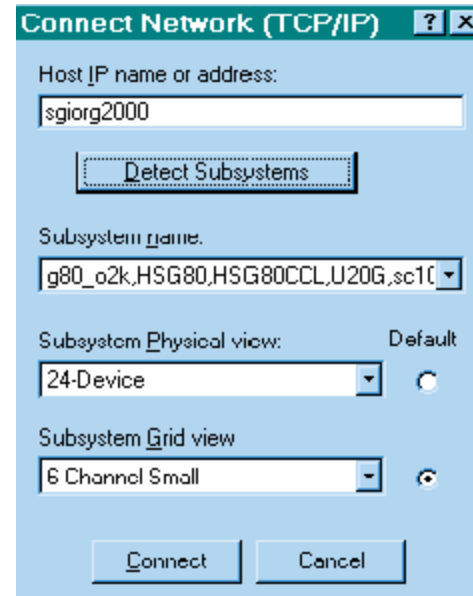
Connect Network (TCP/IP) ? X

Host IP name or address:

sgiorg2000

Detect Subsystems

Subsystem name:

g80_o2k,HSG80,HSG80CCL,U20G,sc1(

Subsystem Physical view:

Default

24-Device

Subsystem Grid view

6 Channel Small

Connect

Cancel